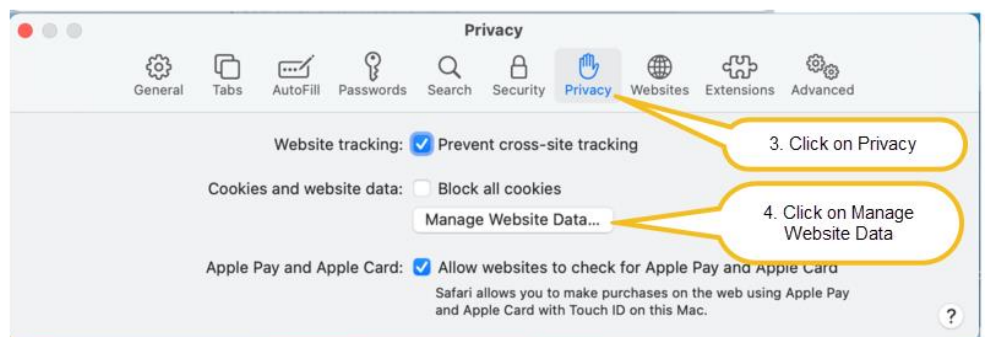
Privacy

General Tabs AutoFill Passwords Search Security Privacy Websites Extensions Advanced

Website tracking: Prevent cross-site tracking

3. Click on Privacy

Cookies and website data: Block all cookies

Manage Website Data...

4. Click on Manage Website Data

Apple Pay and Apple Card: Allow websites to check for Apple Pay and Apple Card

Safari allows you to make purchases on the web using Apple Pay and Apple Card with Touch ID on this Mac.

?